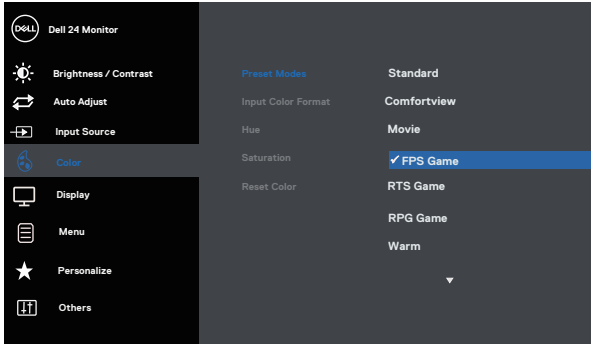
DELL Dell 24 Monitor

Brightness / Contrast
Auto Adjust
Input Source
Color
Display
Menu
Personalize
Others

Preset Modes
Input Color Format
Hue
Saturation
Reset Color

Standard
Comfortview
Movie
✔ FPS Game
RTS Game
RPG Game
Warm